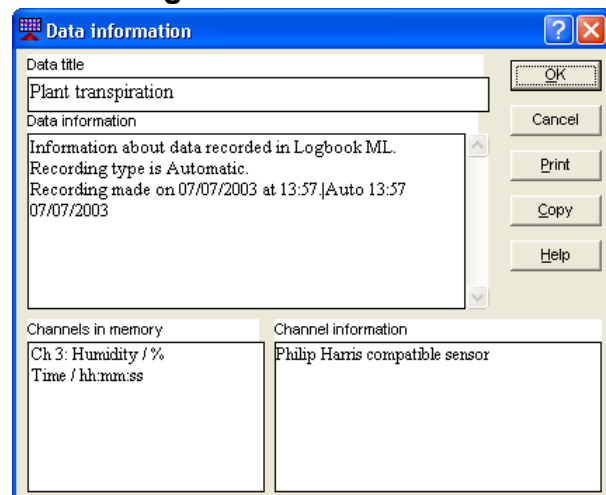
Data information

Data title

Plant transpiration

Data information

Information about data recorded in Logbook ML.
Recording type is Automatic.
Recording made on 07/07/2003 at 13:57.|Auto 13:57 07/07/2003

OK

Cancel

Print

Copy

Help

Channels in memory

Ch 3: Humidity / %
Time / hh:mm:ss

Channel information

Philip Harris compatible sensor